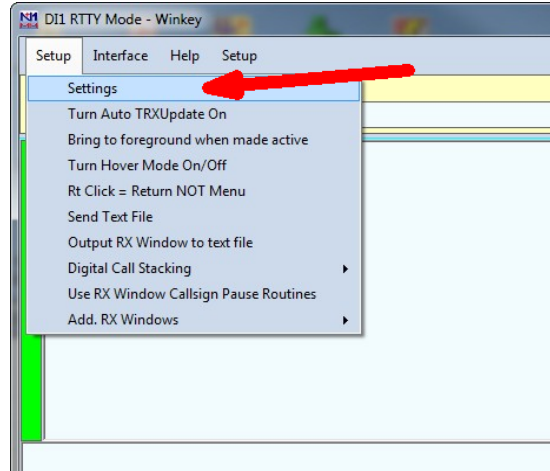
DI1 RTTY Mode - Winkey

Setup Interface Help Setup

Settings
Turn Auto TRXUpdate On
Bring to foreground when made active
Turn Hover Mode On/Off
Rt Click = Return NOT Menu
Send Text File
Output RX Window to text file
Digital Call Stacking
Use RX Window Callsign Pause Routines
Add. RX Windows